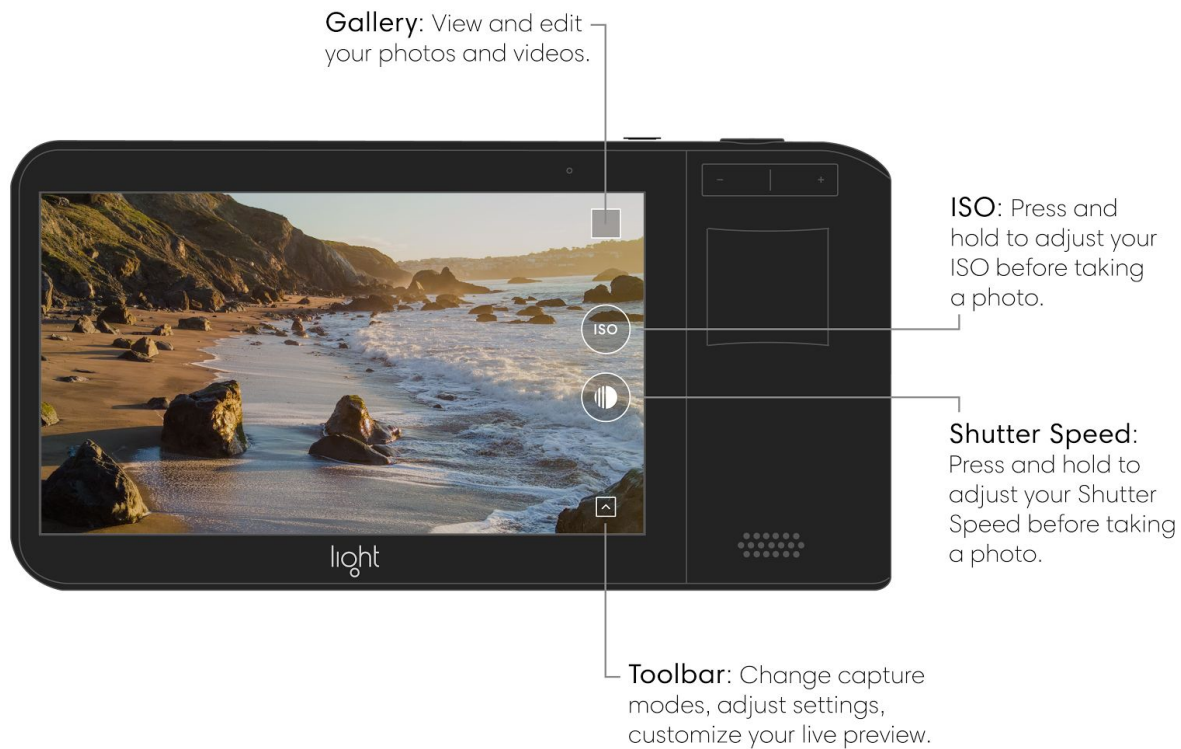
Gallery: View and edit your photos and videos.

ISO: Press and hold to adjust your ISO before taking a photo.

ISO

–

+

Shutter Speed: Press and hold to adjust your Shutter Speed before taking a photo.

light

Toolbar: Change capture modes, adjust settings, customize your live preview.